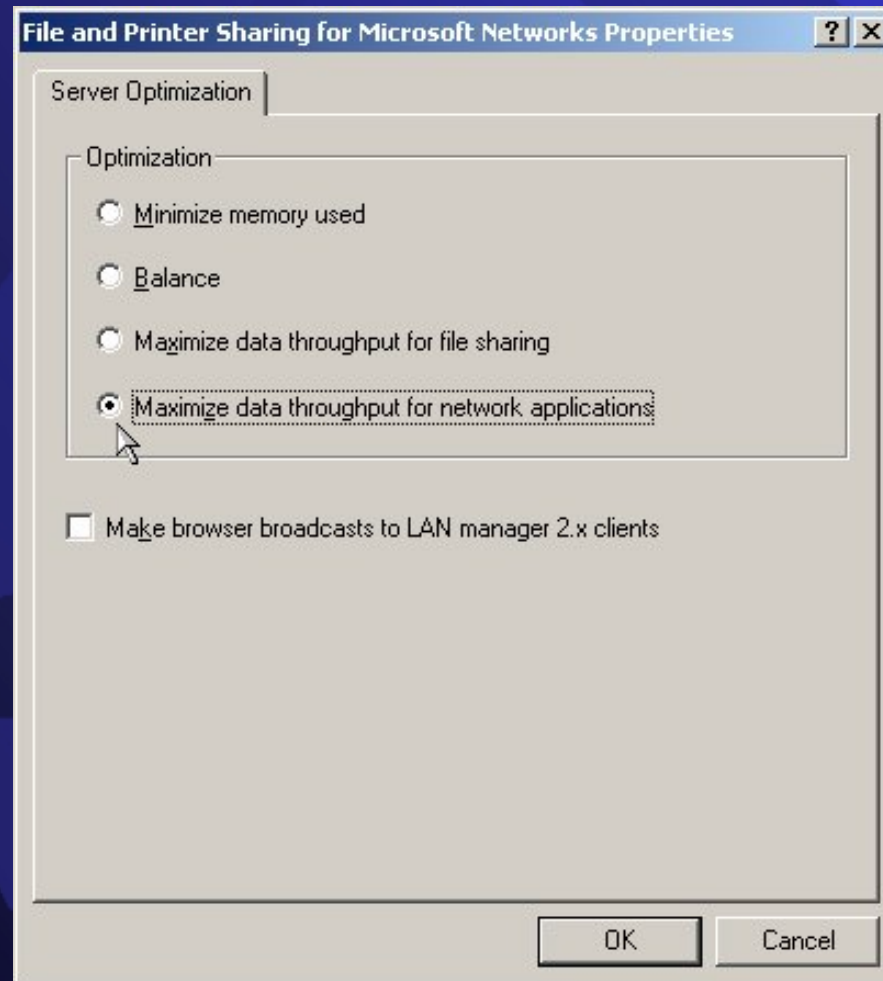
File and Printer Sharing for Microsoft Networks Properties

?

Server Optimization

Optimization

Minimize memory used

Balance

Maximize data throughput for file sharing

Maximize data throughput for network applications

Make browser broadcasts to LAN manager 2.x clients

OK

Cancel